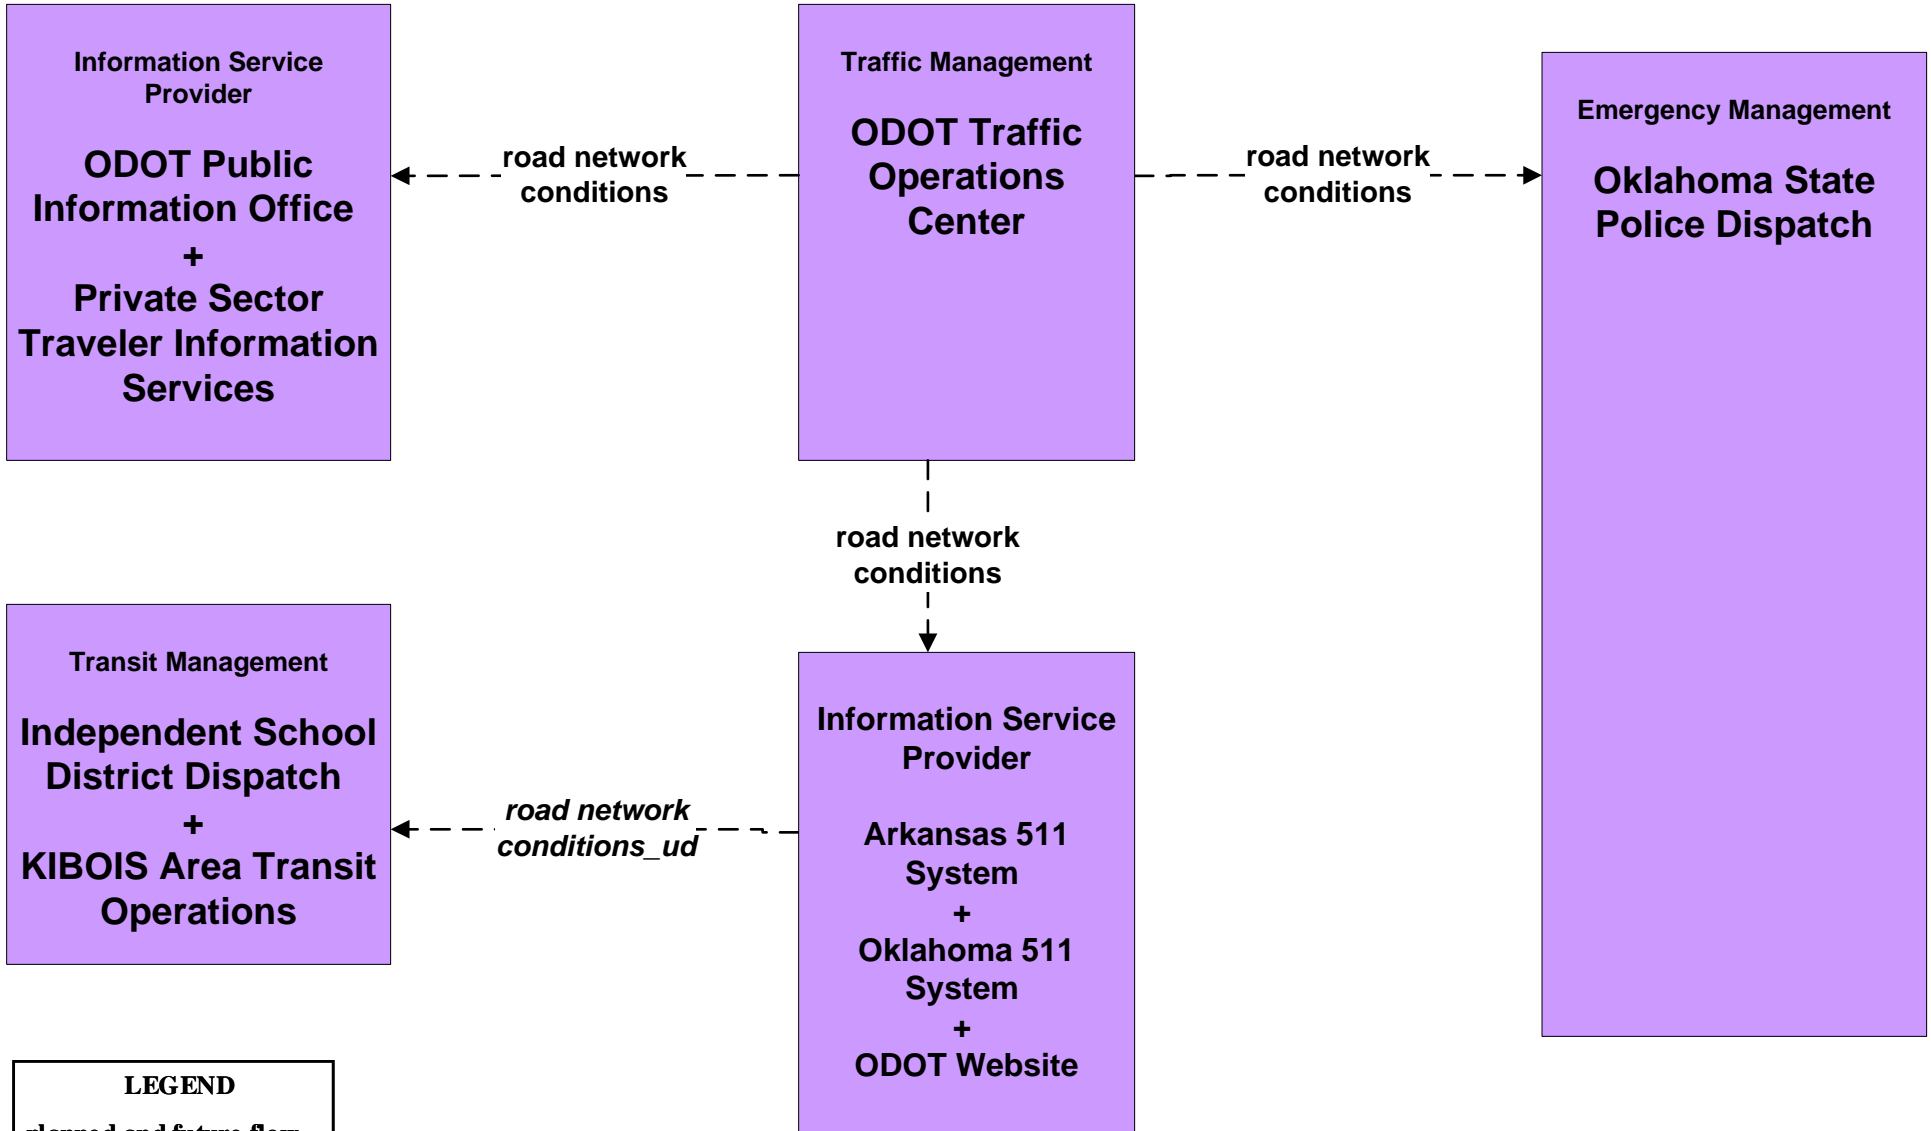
Information Service Provider

ODOT Public Information Office
+
Private Sector Traveler Information Services

road network conditions

Traffic Management

ODOT Traffic Operations Center

road network conditions

Emergency Management

Oklahoma State Police Dispatch

road network conditions

Transit Management

Independent School District Dispatch
+
KIBOIS Area Transit Operations

road network conditions_ud

Information Service Provider

Arkansas 511 System
+
Oklahoma 511 System
+
ODOT Website

LEGEND

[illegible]